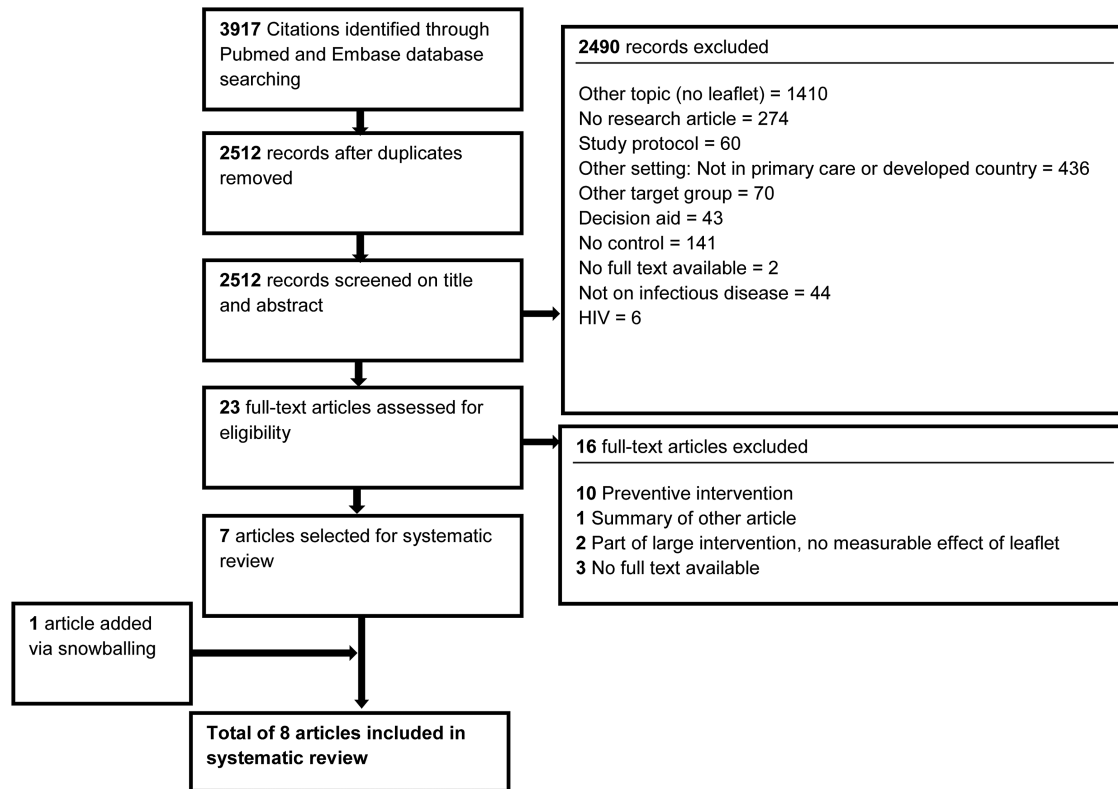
3917 Citations identified through Pubmed and Embase database searching

2512 records after duplicates removed

2512 records screened on title and abstract

2490 records excluded

Other topic (no leaflet) = 1410
No research article = 274
Study protocol = 60
Other setting: Not in primary care or developed country = 436
Other target group = 70
Decision aid = 43
No control = 141
No full text available = 2
Not on infectious disease = 44
HIV = 6

23 full-text articles assessed for eligibility

16 full-text articles excluded

10 Preventive intervention
1 Summary of other article
2 Part of large intervention, no measurable effect of leaflet
3 No full text available

7 articles selected for systematic review

1 article added via snowballing

Total of 8 articles included in systematic review